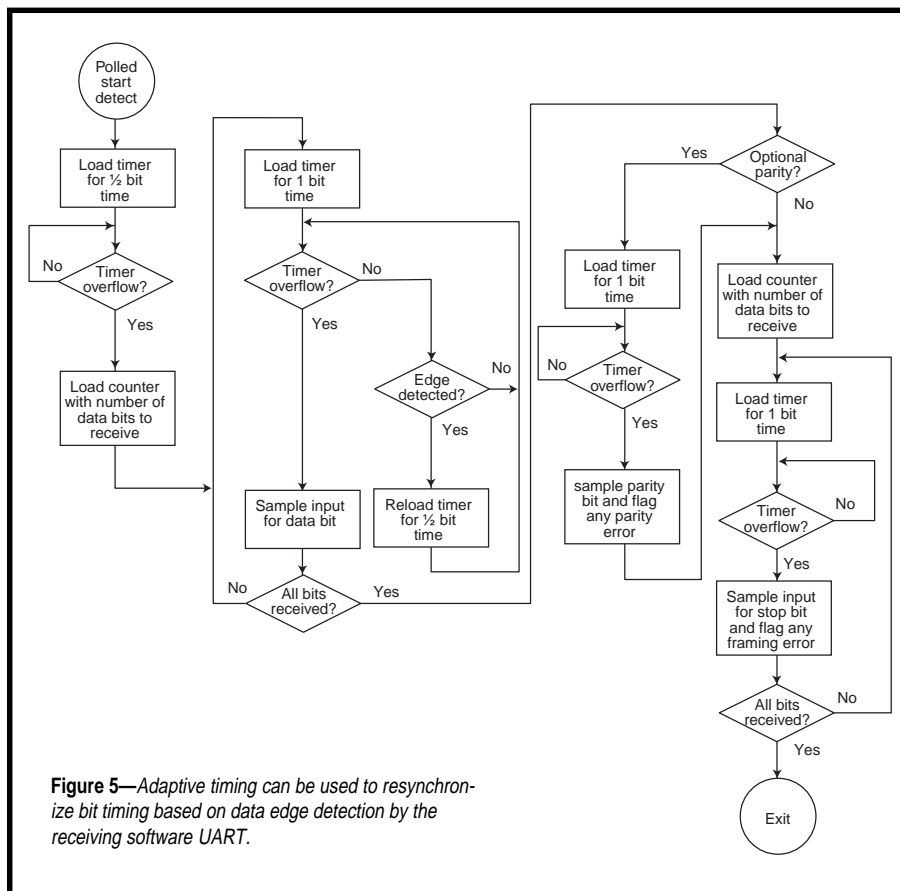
Polled start detect

Load timer for ½ bit time

No

Timer overflow?

Yes

Load counter with number of data bits to receive

Load timer for 1 bit time

Timer overflow?

No

Yes

Edge detected?

No

Yes

Sample input for data bit

Reload timer for ½ bit time

No

All bits received?

Yes

Yes

Optional parity?

No

Load timer for 1 bit time

No

Timer overflow?

Yes

sample parity bit and flag any parity error

Load counter with number of data bits to receive

Load timer for 1 bit time

Timer overflow?

No

Yes

Sample input for stop bit and flag any framing error

All bits received?

No

Yes

Exit

**Figure 5—***Adaptive timing can be used to resynchronize bit timing based on data edge detection by the receiving software UART.*